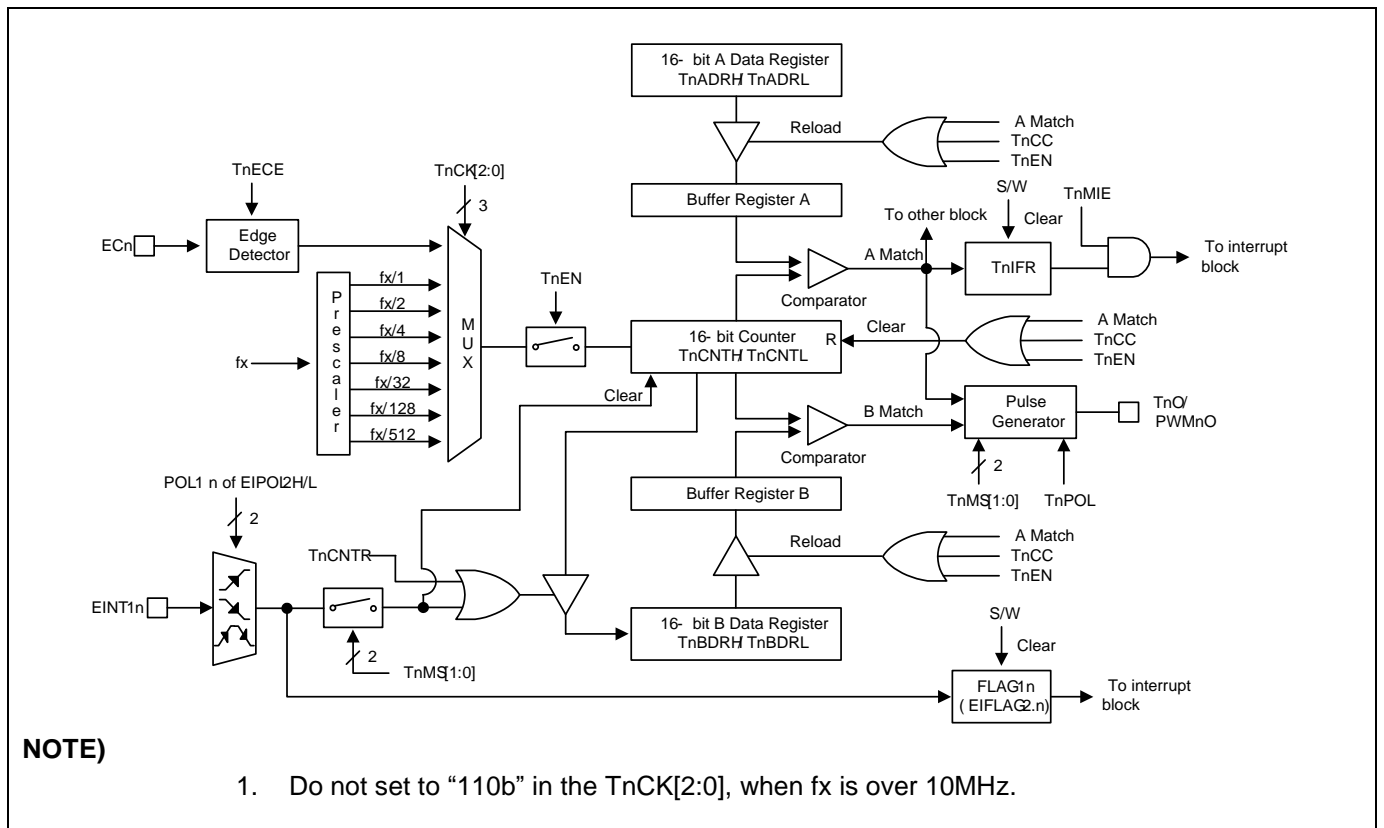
16- bit A Data Register
TnADRH/ TnADRL

Reload

A Match
TnCC
TnEN

TnECE

TnCK[2:0]

3

Buffer Register A

S/W

TnMIE

To other block

Clear

ECn

Edge Detector

A Match

TnIFR

To interrupt block

P
r
e
s
c
a
l
e
r

fx/1
fx/2
fx/4
fx/8
fx/32
fx/128
fx/512

fx

M
U
X

TnEN

Comparator

Clear

A Match
TnCC
TnEN

16- bit Counter
TnCNTH/ TnCNTL

R

Clear

B Match

Pulse Generator

TnO/
PWMnO

Comparator

2

TnMS[1:0]

TnPOL

POL1 n of EIPOL2H/L

2

Buffer Register B

TnCNTR

Reload

A Match
TnCC
TnEN

EINT1n

16- bit B Data Register
TnBDRH/ TnBDRL

2

TnMS[1:0]

S/W

Clear

FLAG1n
( EIFLAG2.n)

To interrupt block

NOTE)

1. Do not set to “110b” in the TnCK[2:0], when fx is over 10MHz.